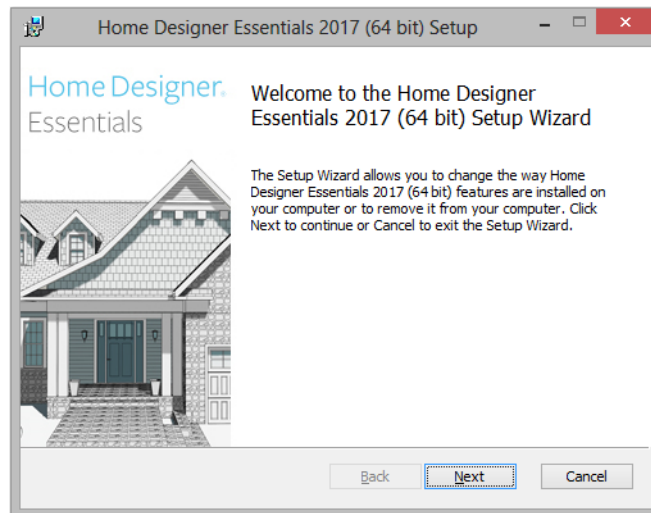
Home Designer Essentials 2017 (64 bit) Setup

Home Designer®
Essentials

Welcome to the Home Designer Essentials 2017 (64 bit) Setup Wizard

The Setup Wizard allows you to change the way Home Designer Essentials 2017 (64 bit) features are installed on your computer or to remove it from your computer. Click Next to continue or Cancel to exit the Setup Wizard.

Back | Next | Cancel